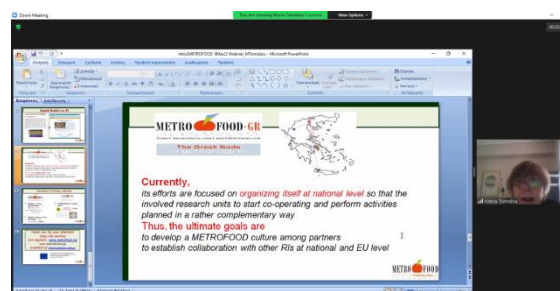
Zoom Meeting

You are viewing Maria Tsimidou's screen

View Options

METROFOOD-GR

The Greek Node

Currently,
its efforts are focused on organizing itself at national level so that the involved research units to start co-operating and perform activities planned in a rather complementary way
Thus, the ultimate goals are
to develop a METROFOOD culture among partners
to establish collaboration with other RIs at national and EU level

METROFOOD

Maria Tsimidou